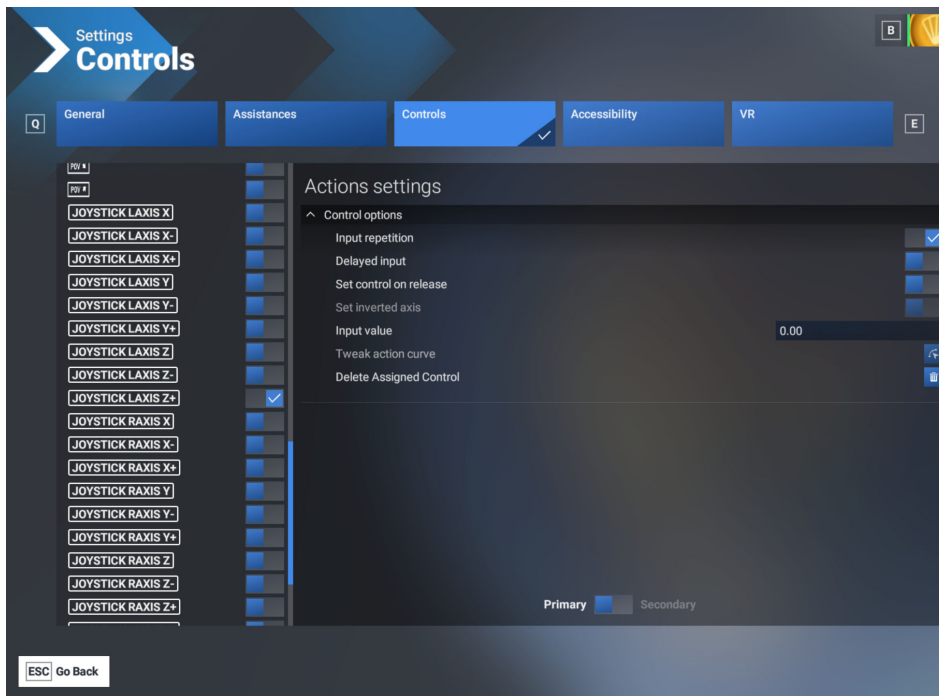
Settings
Controls

B

Q
General
Assistances
Controls
Accessibility
VR
E

POV #
POV #
JOYSTICK LAXIS X
JOYSTICK LAXIS X-
JOYSTICK LAXIS X+
JOYSTICK LAXIS Y
JOYSTICK LAXIS Y-
JOYSTICK LAXIS Y+
JOYSTICK LAXIS Z
JOYSTICK LAXIS Z-
JOYSTICK LAXIS Z+
JOYSTICK RAXIS X
JOYSTICK RAXIS X-
JOYSTICK RAXIS X+
JOYSTICK RAXIS Y
JOYSTICK RAXIS Y-
JOYSTICK RAXIS Y+
JOYSTICK RAXIS Z
JOYSTICK RAXIS Z-
JOYSTICK RAXIS Z+

Actions settings
Control options
Input repetition
Delayed input
Set control on release
Set inverted axis
Input value
0.00
Tweak action curve
Delete Assigned Control

Primary
Secondary

ESC Go Back